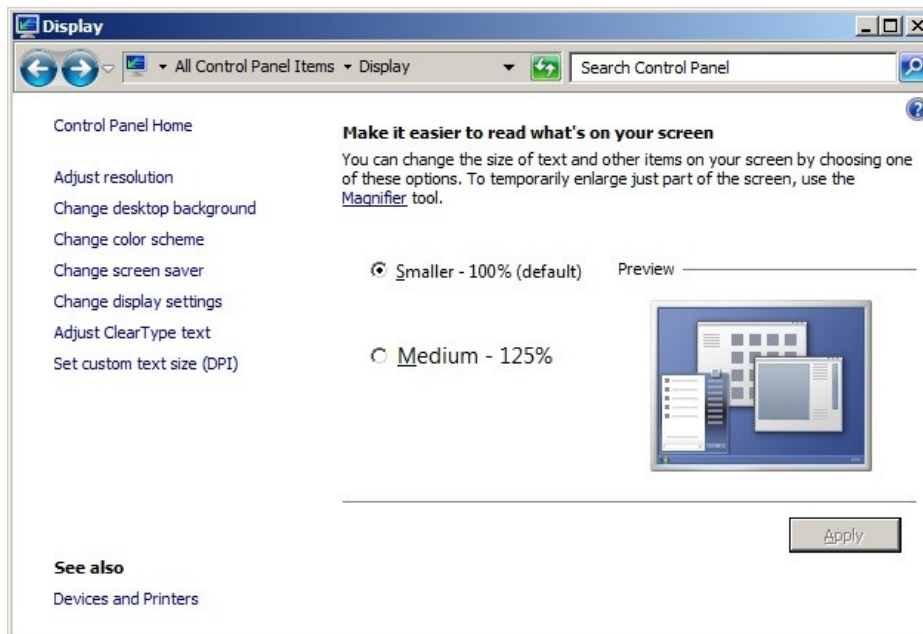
Display

All Control Panel Items ▸ Display

Search Control Panel

Control Panel Home

Adjust resolution

Change desktop background

Change color scheme

Change screen saver

Change display settings

Adjust ClearType text

Set custom text size (DPI)

Make it easier to read what's on your screen

You can change the size of text and other items on your screen by choosing one of these options. To temporarily enlarge just part of the screen, use the Magnifier tool.

Smaller - 100% (default)

Medium - 125%

Preview

Apply

See also

Devices and Printers